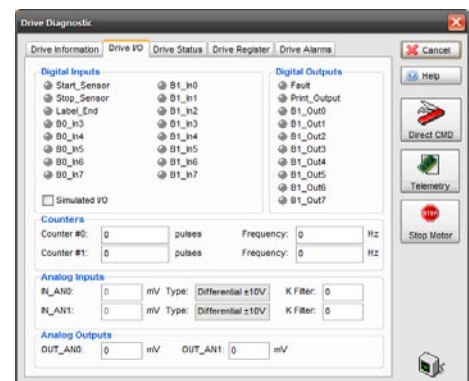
Drive Diagnostic

Drive Information | Drive I/O | Drive Status | Drive Register | Drive Alarms

Cancel
Help

Digital Inputs
Start_Sensor
Stop_Sensor
Label_End
B0_In3
B0_In4
B0_In5
B0_In6
B0_In7

B1_In0
B1_In1
B1_In2
B1_In3
B1_In4
B1_In5
B1_In6
B1_In7

Simulated I/O

Digital Outputs
Fault
Print_Output
B1_Out0
B1_Out1
B1_Out2
B1_Out3
B1_Out4
B1_Out5
B1_Out6
B1_Out7

Direct CMD
Telemetry
STOP
Stop Motor

Counters
Counter #0: 0 pulses Frequency: 0 Hz
Counter #1: 0 pulses Frequency: 0 Hz

Analog Inputs
IN_AN0: 0 mV Type: Differential ±10V K Filter: 0
IN_AN1: 0 mV Type: Differential ±10V K Filter: 0

Analog Outputs
OUT_AN0: 0 mV OUT_AN1: 0 mV